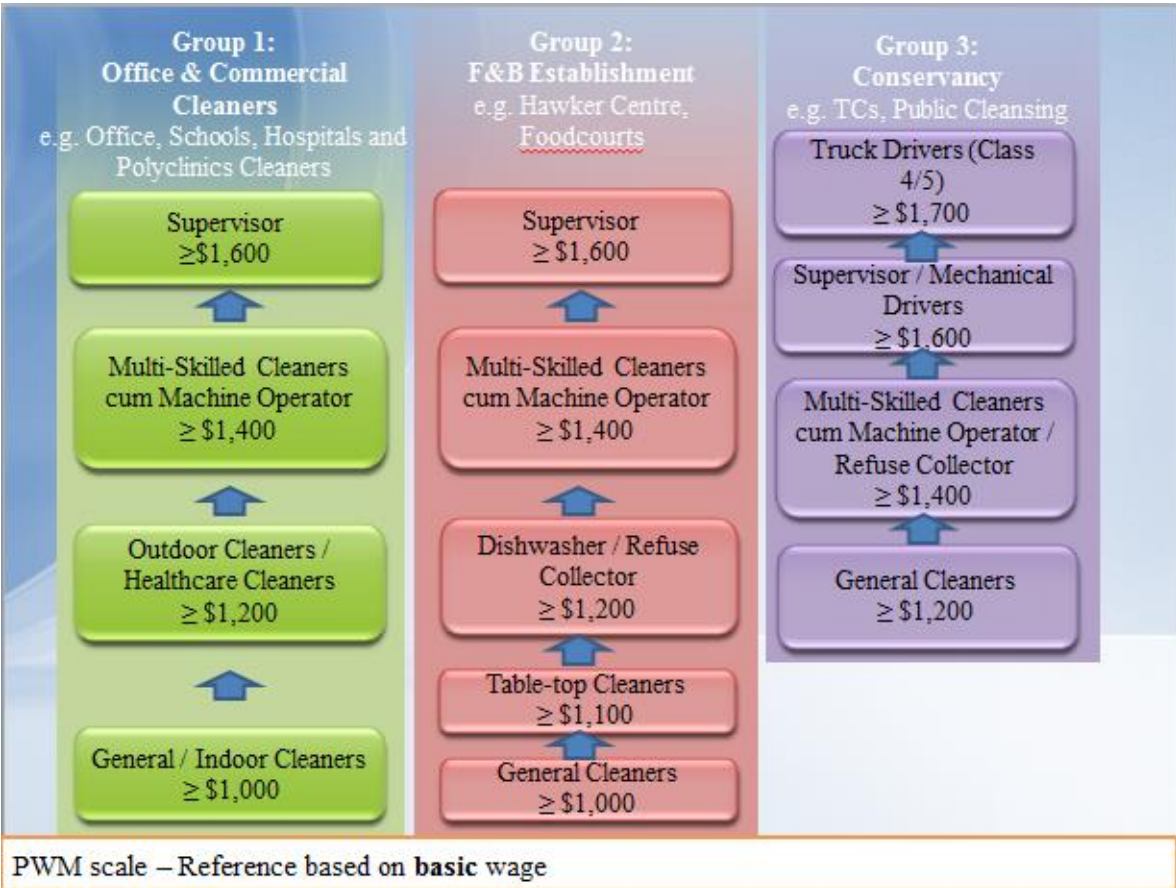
Group 1:
Office & Commercial Cleaners
e.g. Office, Schools, Hospitals and Polyclinics Cleaners

Supervisor
$\geq$\$1,600

Multi-Skilled Cleaners cum Machine Operator
$\geq$ \$1,400

Outdoor Cleaners / Healthcare Cleaners
$\geq$ \$1,200

General / Indoor Cleaners
$\geq$ \$1,000

Group 2:
F&B Establishment
e.g. Hawker Centre, Foodcourts

Supervisor
$\geq$ \$1,600

Multi-Skilled Cleaners cum Machine Operator
$\geq$ \$1,400

Dishwasher / Refuse Collector
$\geq$ \$1,200

Table-top Cleaners
$\geq$ \$1,100

General Cleaners
$\geq$ \$1,000

Group 3:
Conservancy
e.g. TCs, Public Cleansing

Truck Drivers (Class 4/5)
$\geq$ \$1,700

Supervisor / Mechanical Drivers
$\geq$ \$1,600

Multi-Skilled Cleaners cum Machine Operator / Refuse Collector
$\geq$ \$1,400

General Cleaners
$\geq$ \$1,200

PWM scale – Reference based on **basic** wage